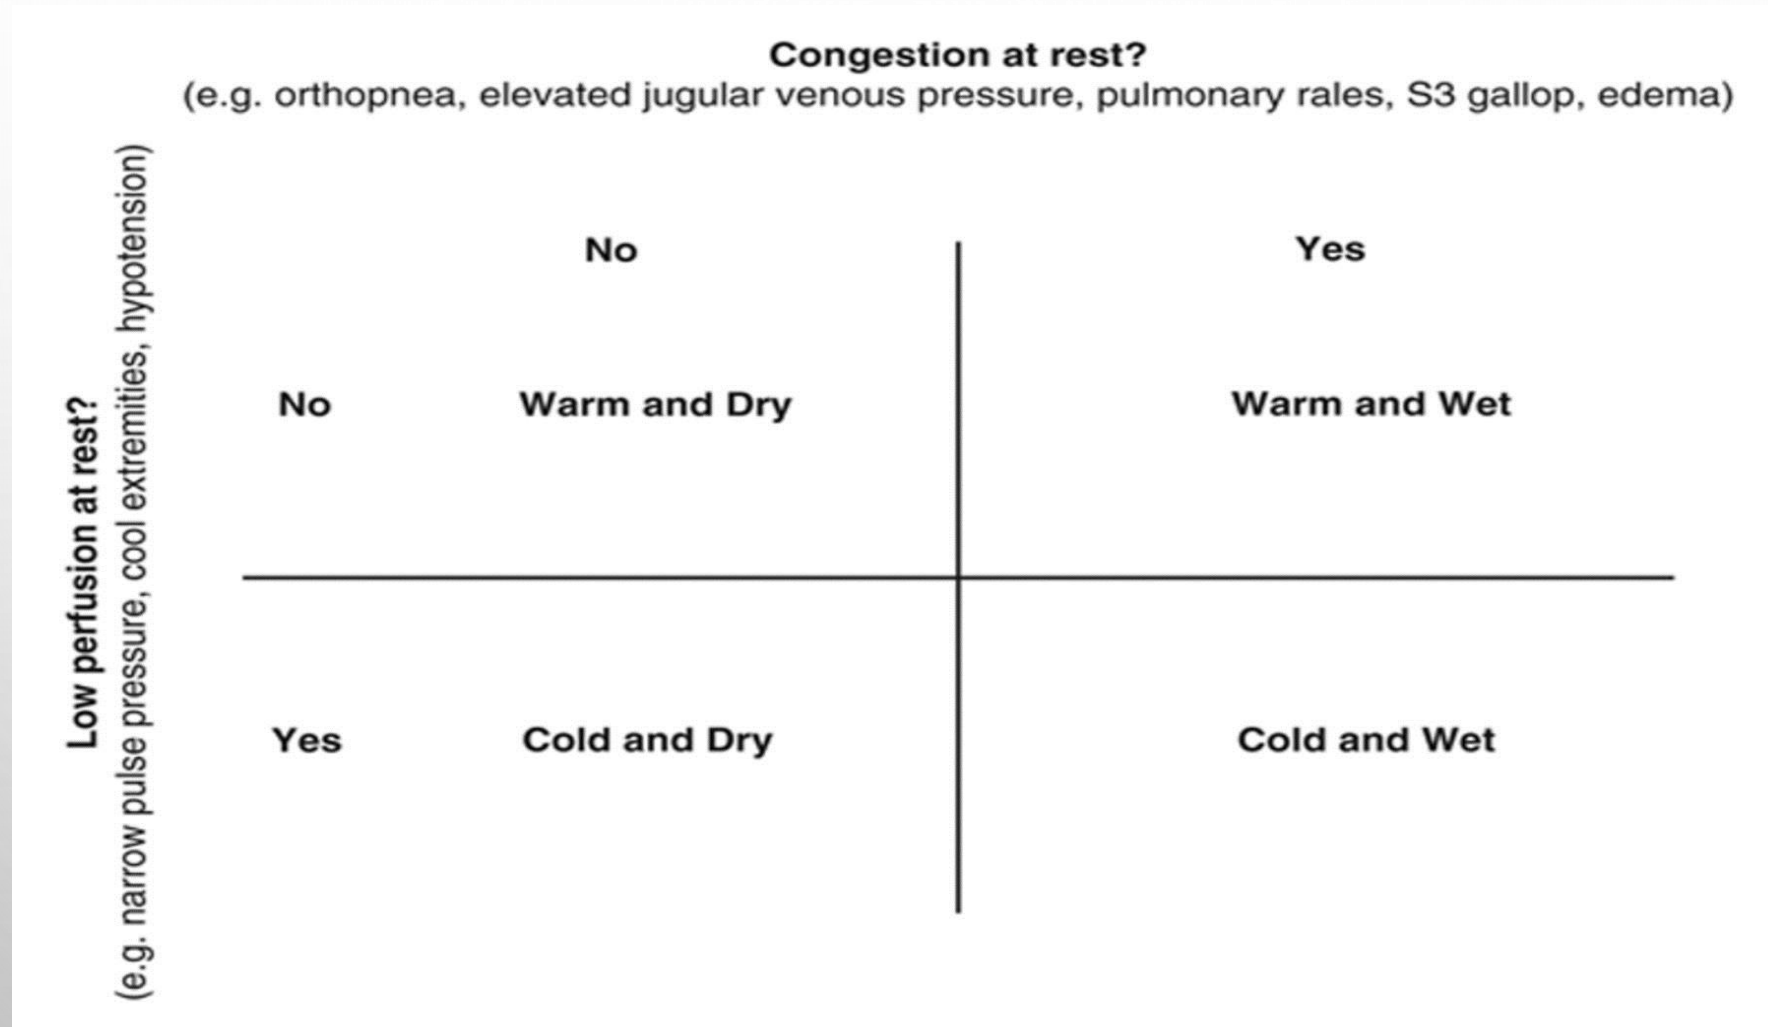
Congestion at rest?
(e.g. orthopnea, elevated jugular venous pressure, pulmonary rales, S3 gallop, edema)

Low perfusion at rest?
(e.g. narrow pulse pressure, cool extremities, hypotension)

|  | No | Yes |
|---|---|---|
| No | Warm and Dry | Warm and Wet |
| Yes | Cold and Dry | Cold and Wet |